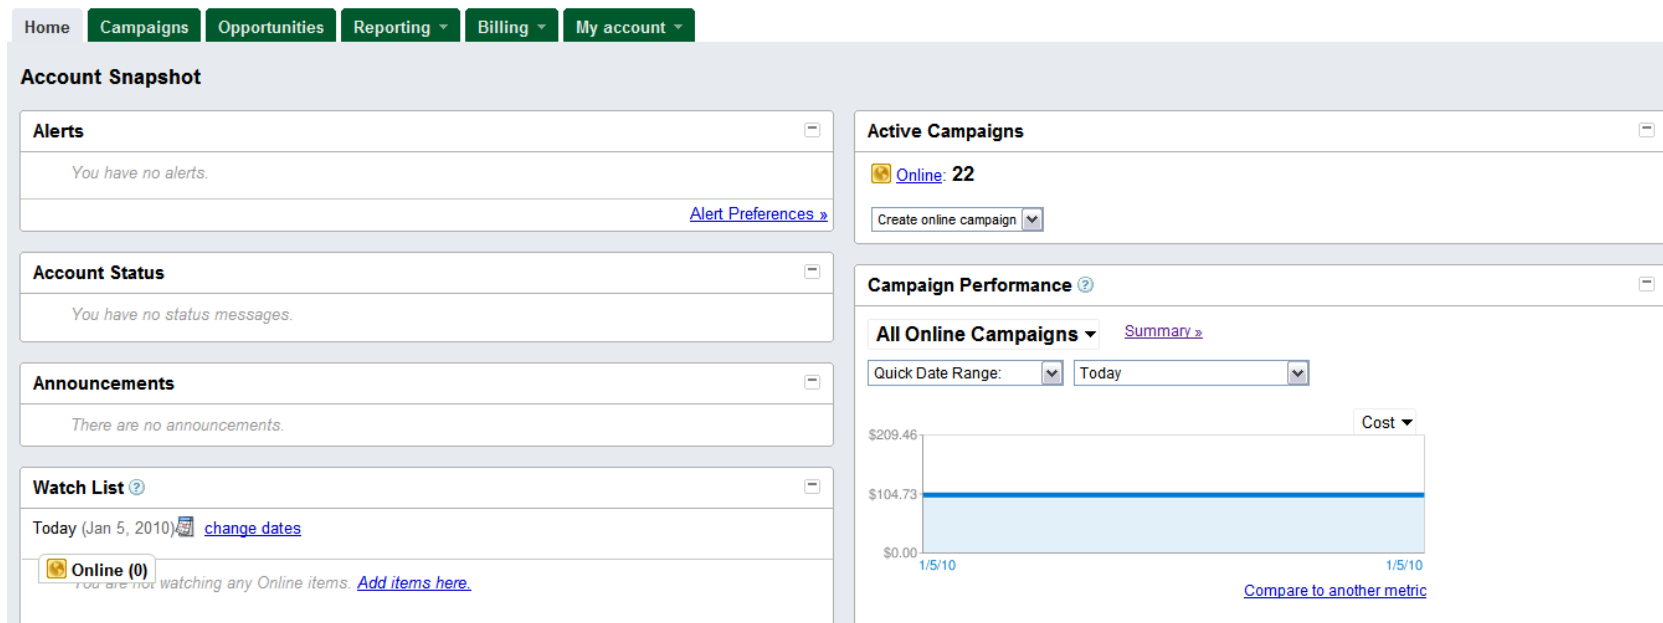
Home | Campaigns | Opportunities | Reporting | Billing | My account

Account Snapshot

Alerts

You have no alerts.

Alert Preferences »

Account Status

You have no status messages.

Announcements

There are no announcements.

Watch List

Today (Jan 5, 2010) change dates

Online (0)

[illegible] watching any Online items. Add items here.

Active Campaigns

Online: 22

Create online campaign

Campaign Performance

All Online Campaigns

Summary »

Quick Date Range:

Today

Cost

$209.46

$104.73

$0.00

1/5/10

1/5/10

Compare to another metric